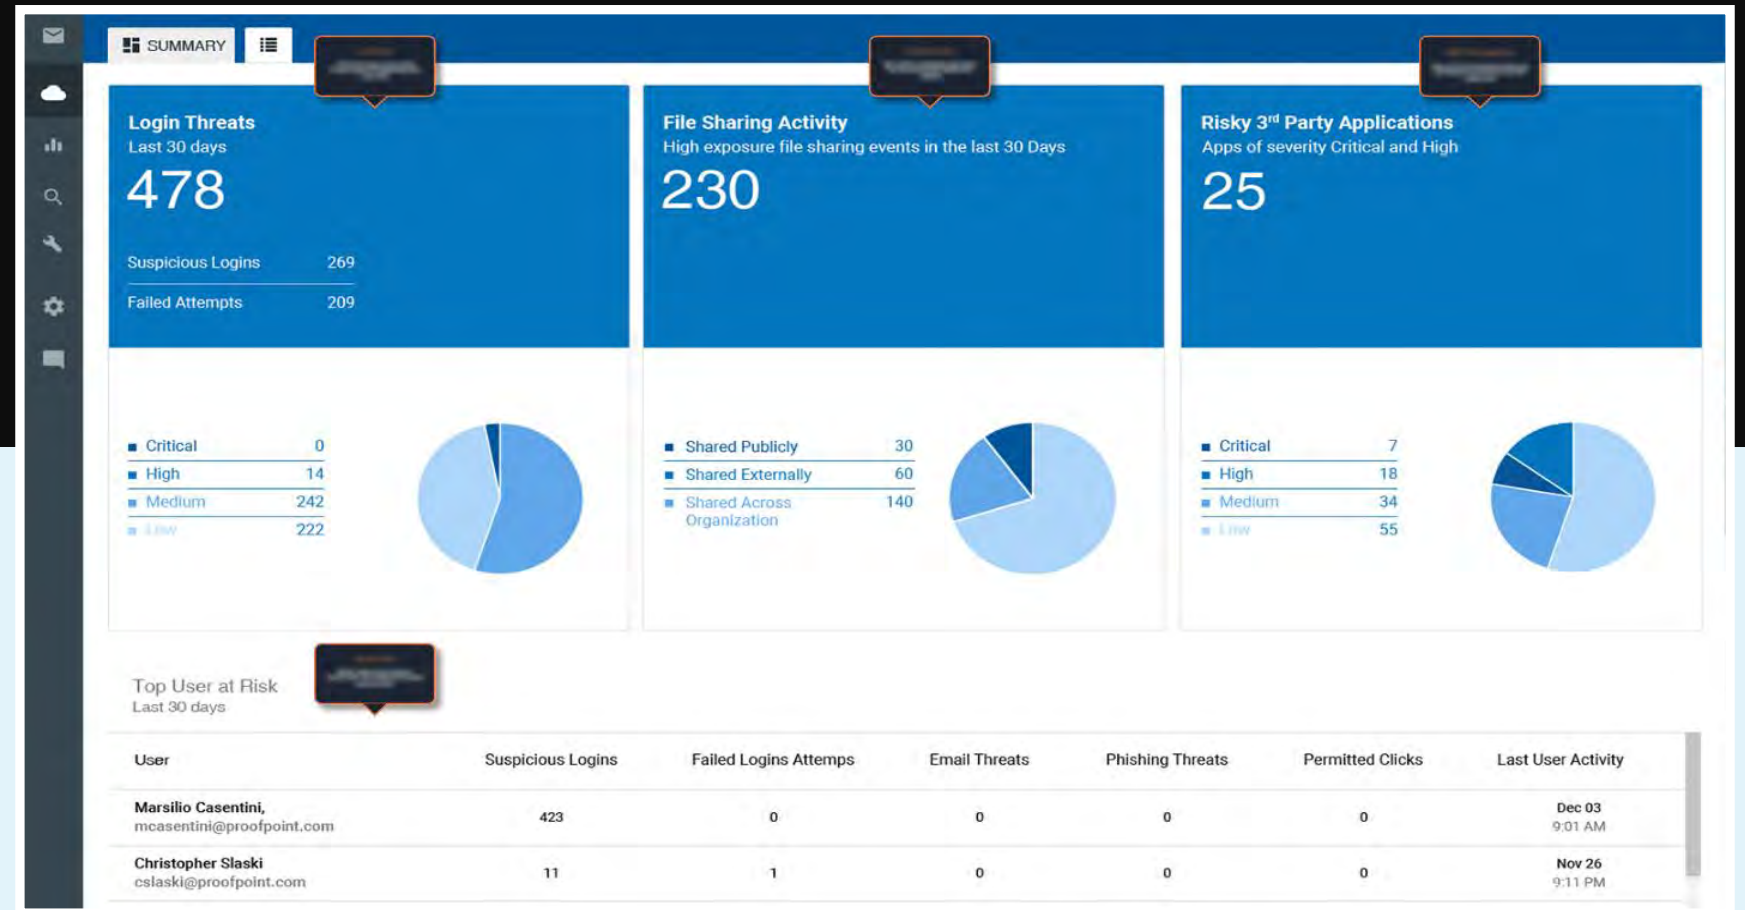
SUMMARY

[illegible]

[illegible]

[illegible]

Login Threats
Last 30 days
478

Suspicious Logins 269
Failed Attempts 209

File Sharing Activity
High exposure file sharing events in the last 30 Days
230

Risky 3$^{rd}$ Party Applications
Apps of severity Critical and High
25

Critical 0
High 14
Medium 242
Low 222

Shared Publicly 30
Shared Externally 60
Shared Across Organization 140

Critical 7
High 18
Medium 34
Low 55

Top User at Risk
Last 30 days

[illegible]

| User | Suspicious Logins | Failed Logins Attemps | Email Threats | Phishing Threats | Permitted Clicks | Last User Activity |
|---|---|---|---|---|---|---|
| Marsilio Casentini, mcasentini@proofpoint.com | 423 | 0 | 0 | 0 | 0 | Dec 03 9:01 AM |
| Christopher Slaski cslaski@proofpoint.com | 11 | 1 | 0 | 0 | 0 | Nov 26 9:11 PM |